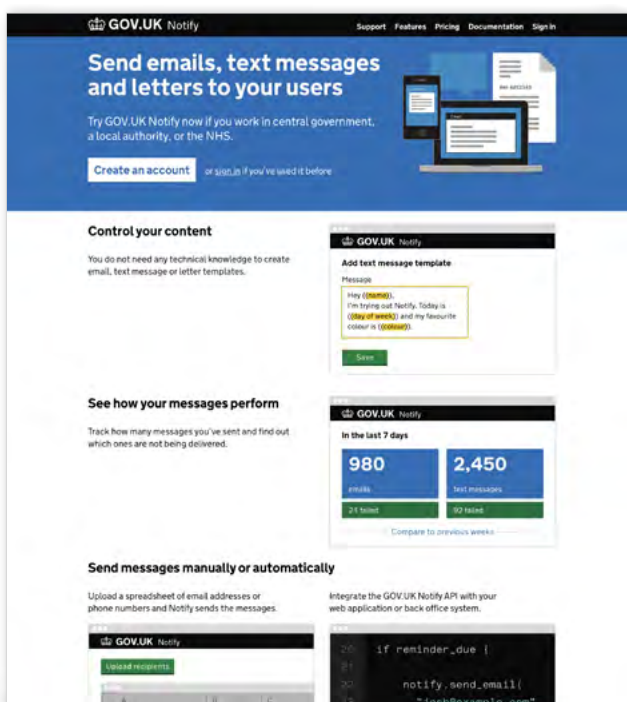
GOV.UK Notify

Support Features Pricing Documentation Sign in

Send emails, text messages and letters to your users

Try GOV.UK Notify now if you work in central government, a local authority, or the NHS.

Create an account or sign in if you've used it before

Control your content

You do not need any technical knowledge to create email, text message or letter templates.

GOV.UK Notify

Add text message template

Message

Hey ((name)), I'm trying out Notify. Today is ((day of week)) and my favourite colour is ((colour)).

Save

See how your messages perform

Track how many messages you've sent and find out which ones are not being delivered.

GOV.UK Notify

In the last 7 days

980

emails

21 failed

2,450

text messages

92 failed

Compare to previous weeks

Send messages manually or automatically

Upload a spreadsheet of email addresses or phone numbers and Notify sends the messages.

GOV.UK Notify

Upload recipients

Integrate the GOV.UK Notify API with your web application or back office system.

20 if reminder_due (

21

22 notify.send_email(

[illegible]